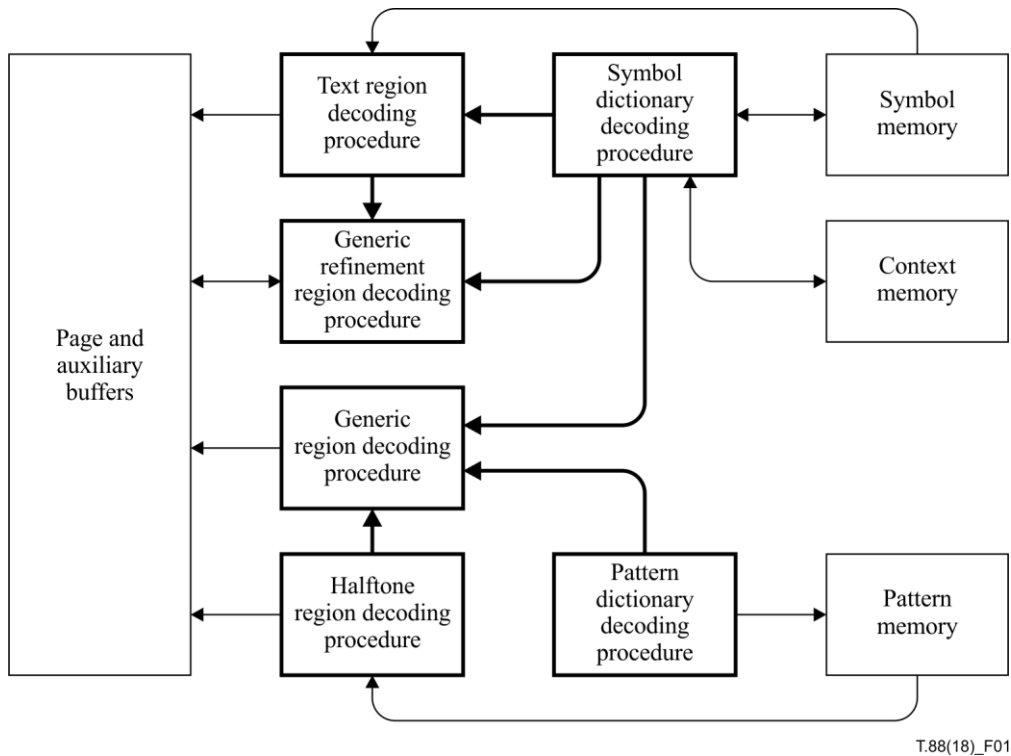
Text region decoding procedure

Symbol dictionary decoding procedure

Symbol memory

Generic refinement region decoding procedure

Context memory

Page and auxiliary buffers

Generic region decoding procedure

Halftone region decoding procedure

Pattern dictionary decoding procedure

Pattern memory

T.88(18)_F01